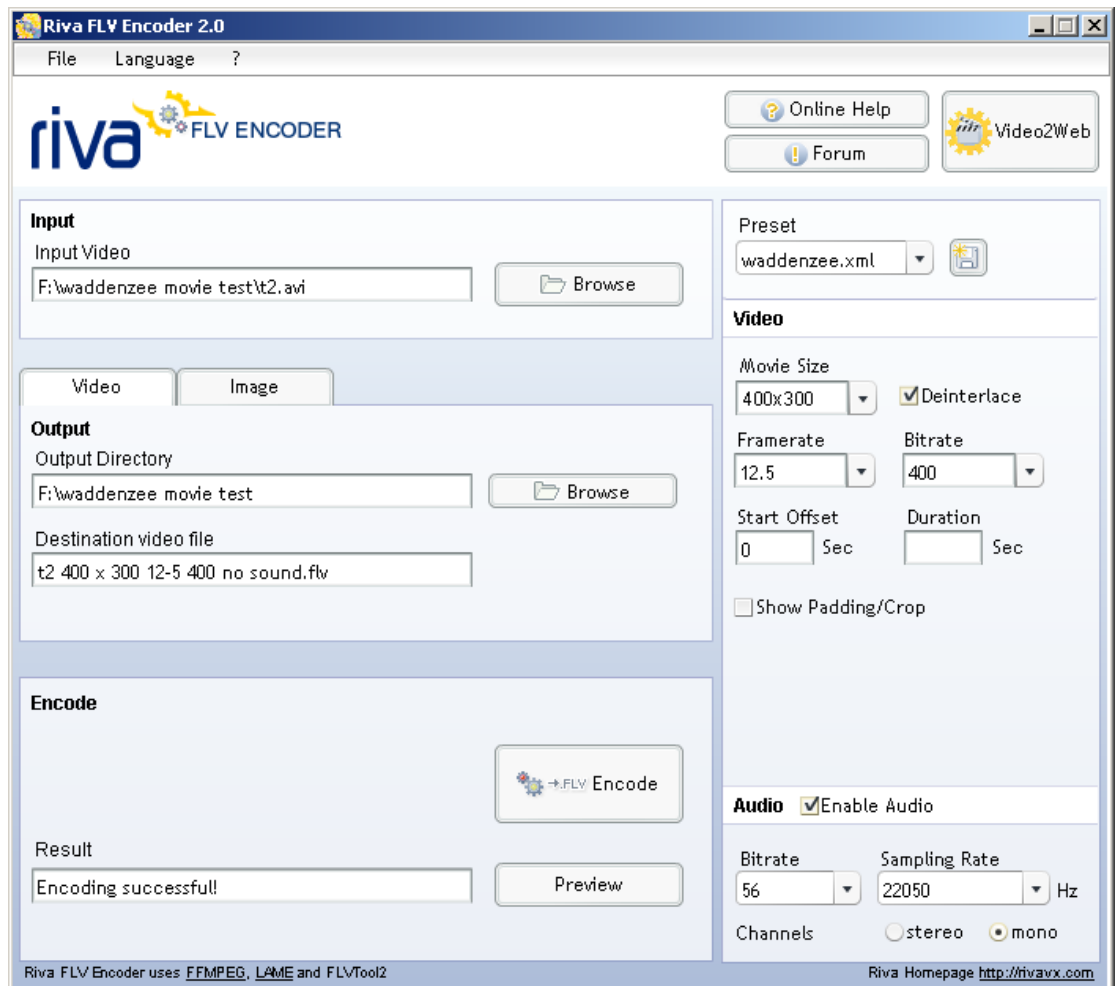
Riva FLV Encoder 2.0

File Language ?

riva FLV ENCODER

Online Help

Forum

Video2Web

Input
Input Video
F:\waddenzee movie test\t2.avi
Browse

Video | Image

Output
Output Directory
F:\waddenzee movie test
Browse

Destination video file
t2 400 x 300 12-5 400 no sound.flv

Encode

→.FLV Encode

Result
Encoding successful!
Preview

Preset
waddenzee.xml

Video
Movie Size
400x300
Deinterlace
Framerate
12.5
Bitrate
400
Start Offset
0
Sec
Duration
Sec
Show Padding/Crop

Audio
Enable Audio
Bitrate
56
Sampling Rate
22050
Hz
Channels
stereo
mono

Riva FLV Encoder uses FFMPEG, LAME and FLVTool2

Riva Homepage http://rivavx.com